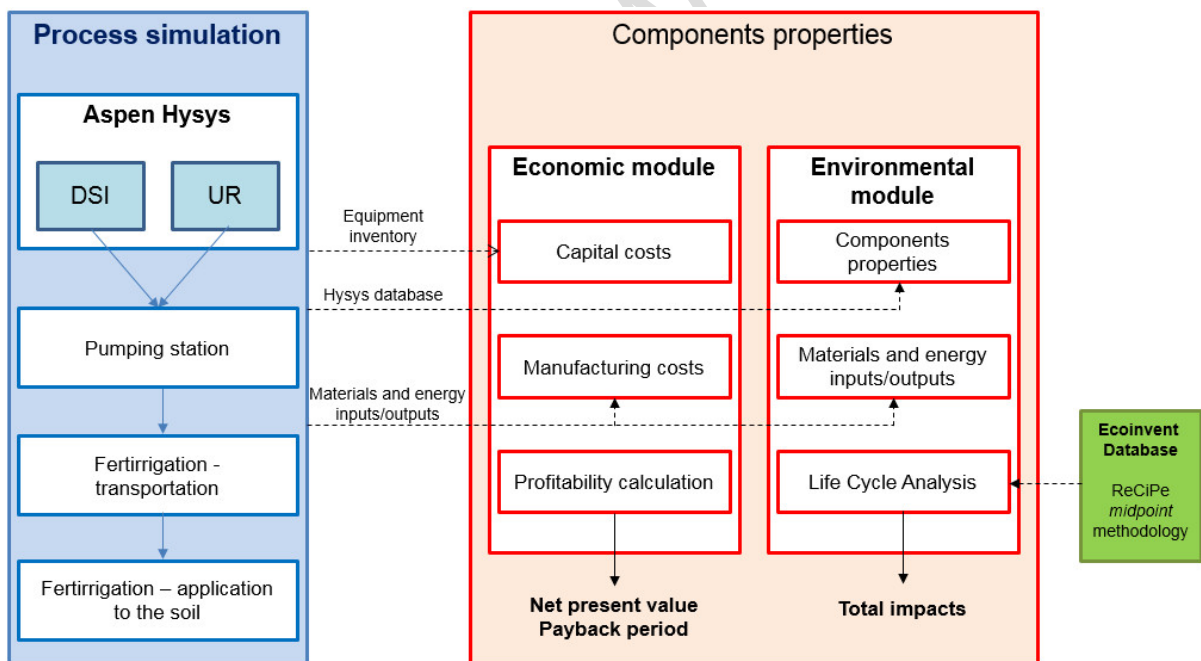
Process simulation

Aspen Hysys

DSI

UR

Pumping station

Fertirrigation - transportation

Fertirrigation – application to the soil

Equipment inventory

Hysys database

Materials and energy inputs/outputs

Components properties

Economic module

Capital costs

Manufacturing costs

Profitability calculation

Net present value
Payback period

Environmental module

Components properties

Materials and energy inputs/outputs

Life Cycle Analysis

Total impacts

Ecoinvent Database

ReCiPe *midpoint* methodology